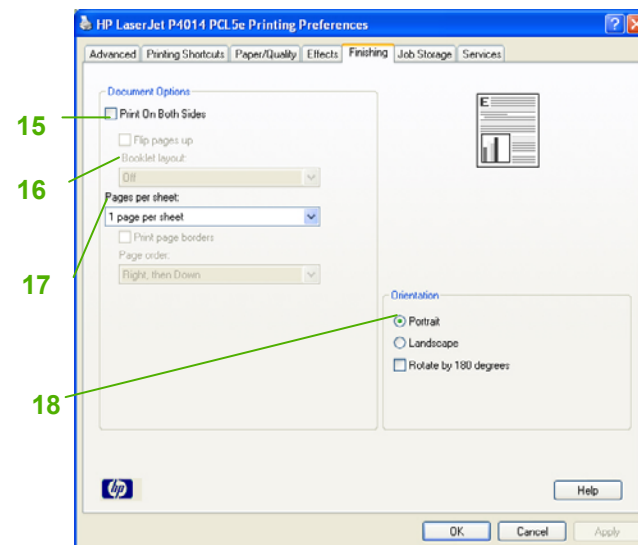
HP LaserJet P4014 PCL5e Printing Preferences

?

Advanced | Printing Shortcuts | Paper/Quality | Effects | Finishing | Job Storage | Services

Document Options

15

Print On Both Sides

Flip pages up

16

Booklet layout:

Off

Pages per sheet:

1 page per sheet

17

Print page borders

Page order:

Right, then Down

Orientation

Portrait

18

Landscape

Rotate by 180 degrees

hp

Help

OK

Cancel

Apply